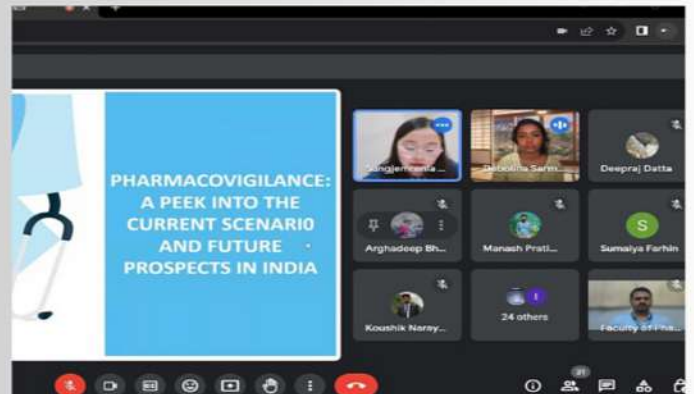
PHARMACOVIGILANCE: A PEEK INTO THE CURRENT SCENARI0 AND FUTURE PROSPECTS IN INDIA

Sangjenmeila ...
Debolina Sarm...
Deepraj Datta
Arghadeep Bh...
Manash Prati...
S
Sumaiya Farhin
Koushik Naray...
I
24 others
Faculty of Pha...
21